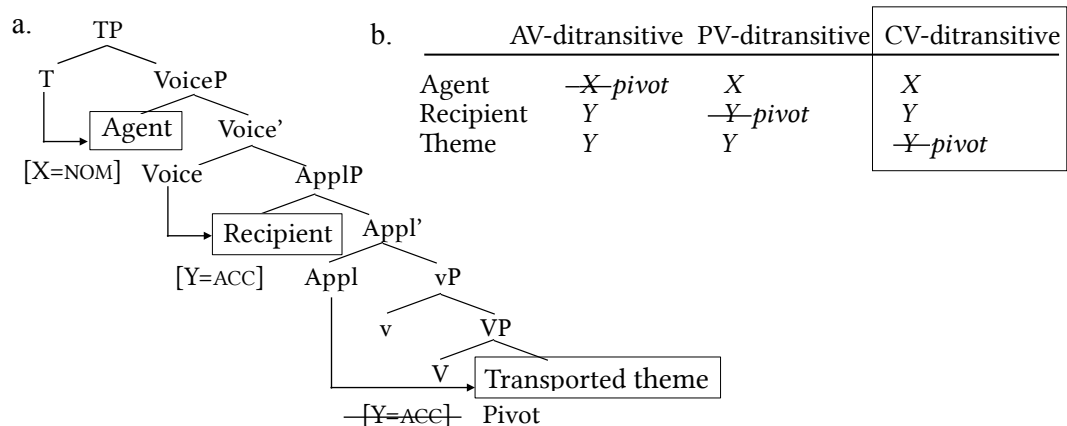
a.

TP

T

VoiceP

Agent

Voice'

[X=NOM]

Voice

ApplP

Recipient

Appl'

[Y=ACC]

Appl

vP

v

VP

V

Transported theme

~~[Y=ACC]~~ Pivot

b.

| | AV-ditransitive | PV-ditransitive | CV-ditransitive |
|---|---|---|---|
| Agent | ~~X~~ *pivot* | *X* | *X* |
| Recipient | *Y* | ~~Y~~ *pivot* | *Y* |
| Theme | *Y* | *Y* | ~~Y~~ *pivot* |